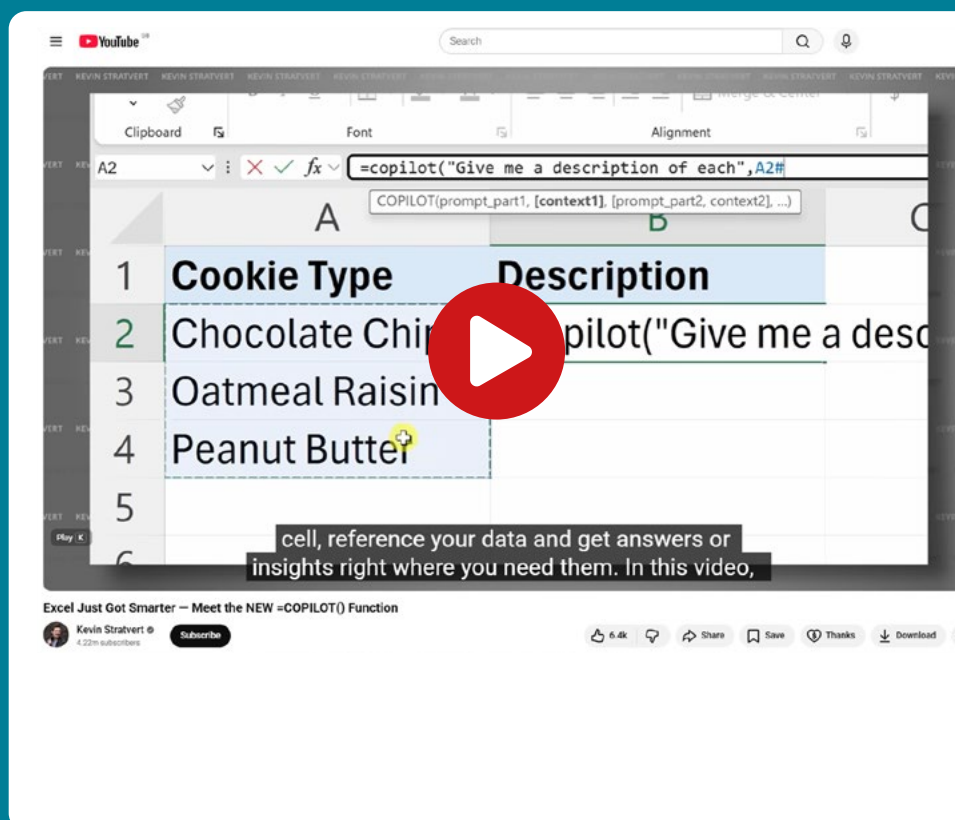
YouTube GB

Search

KEVIN STRATVERT KEVIN STRATVERT KEVIN STRATVERT KEVIN STRATVERT KEVIN STRATVERT KEVIN STRATVERT KEVIN STRATVERT

Clipboard Font Alignment

A2 $f_x$ =copilot("Give me a description of each",A2#

COPILOT(prompt_part1, **[context1]**, [prompt_part2, context2], ...)

| | A | B |
|---|---|---|
| 1 | Cookie Type | Description |
| 2 | Chocolate Chip | pilot("Give me a desc |
| 3 | Oatmeal Raisin | |
| 4 | Peanut Butter | |
| 5 | | |

Play K

cell, reference your data and get answers or insights right where you need them. In this video,

Excel Just Got Smarter — Meet the NEW =COPILOT() Function

Kevin Stratvert
4.22m subscribers

Subscribe

6.4k Share Save Thanks Download